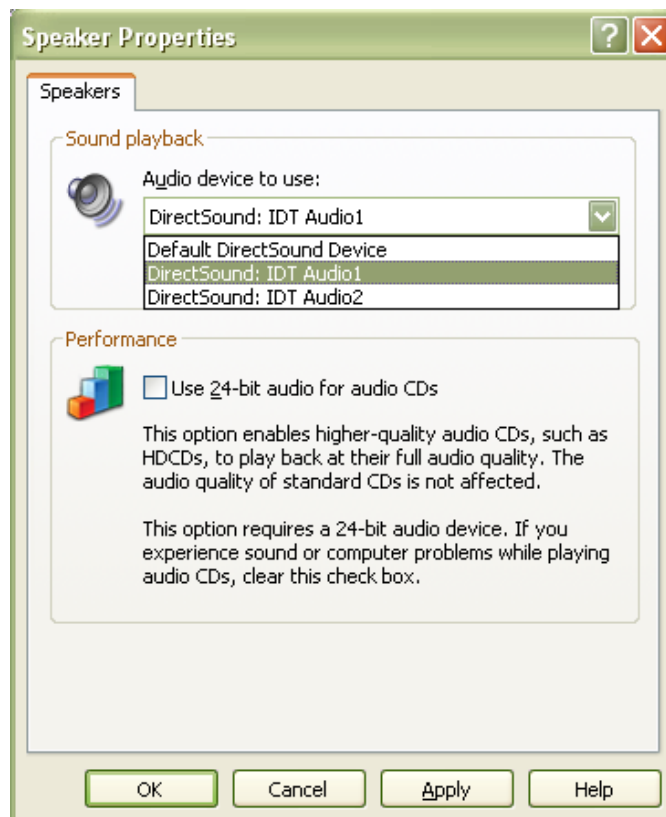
Speaker Properties

?

Speakers

Sound playback

Audio device to use:

DirectSound: IDT Audio1

Default DirectSound Device

DirectSound: IDT Audio1

DirectSound: IDT Audio2

Performance

Use 24-bit audio for audio CDs

This option enables higher-quality audio CDs, such as HDCDs, to play back at their full audio quality. The audio quality of standard CDs is not affected.

This option requires a 24-bit audio device. If you experience sound or computer problems while playing audio CDs, clear this check box.

OK

Cancel

Apply

Help